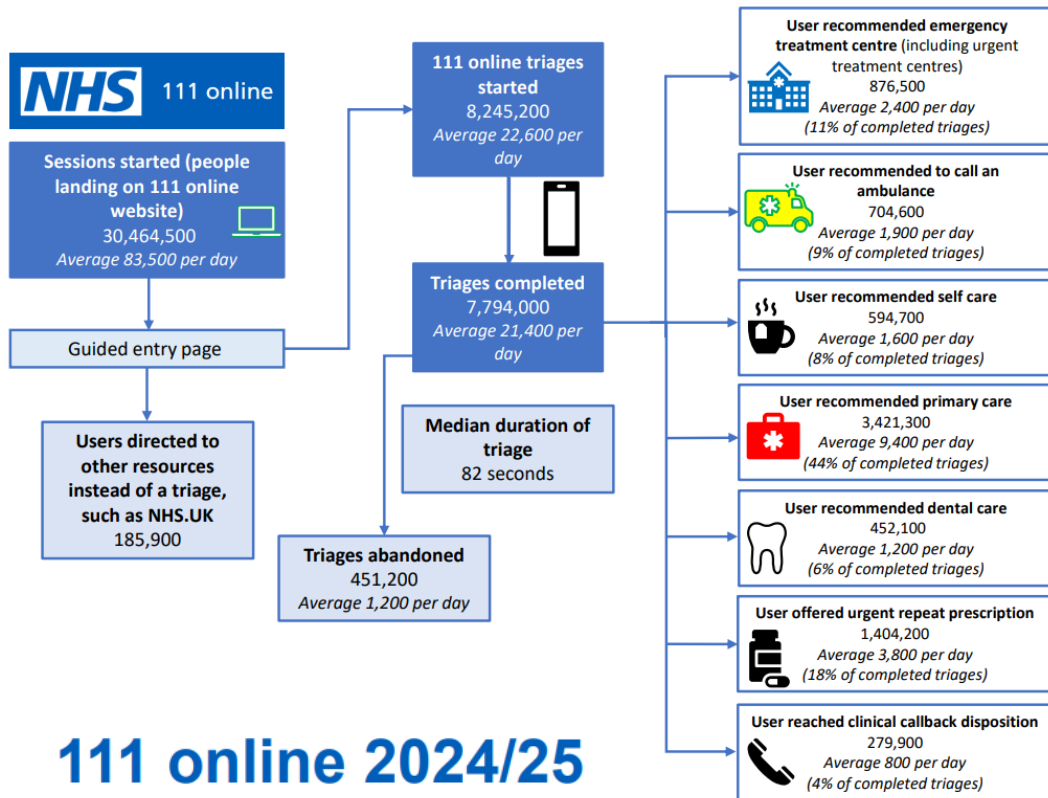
NHS 111 online

Sessions started (people landing on 111 online website)
30,464,500
Average 83,500 per day

Guided entry page

Users directed to other resources instead of a triage, such as NHS.UK
185,900

111 online triages started
8,245,200
Average 22,600 per day

Triages completed
7,794,000
Average 21,400 per day

Median duration of triage
82 seconds

Triages abandoned
451,200
Average 1,200 per day

User recommended emergency treatment centre (including urgent treatment centres)
876,500
Average 2,400 per day
(11% of completed triages)

User recommended to call an ambulance
704,600
Average 1,900 per day
(9% of completed triages)

User recommended self care
594,700
Average 1,600 per day
(8% of completed triages)

User recommended primary care
3,421,300
Average 9,400 per day
(44% of completed triages)

User recommended dental care
452,100
Average 1,200 per day
(6% of completed triages)

User offered urgent repeat prescription
1,404,200
Average 3,800 per day
(18% of completed triages)

User reached clinical callback disposition
279,900
Average 800 per day
(4% of completed triages)

111 online 2024/25